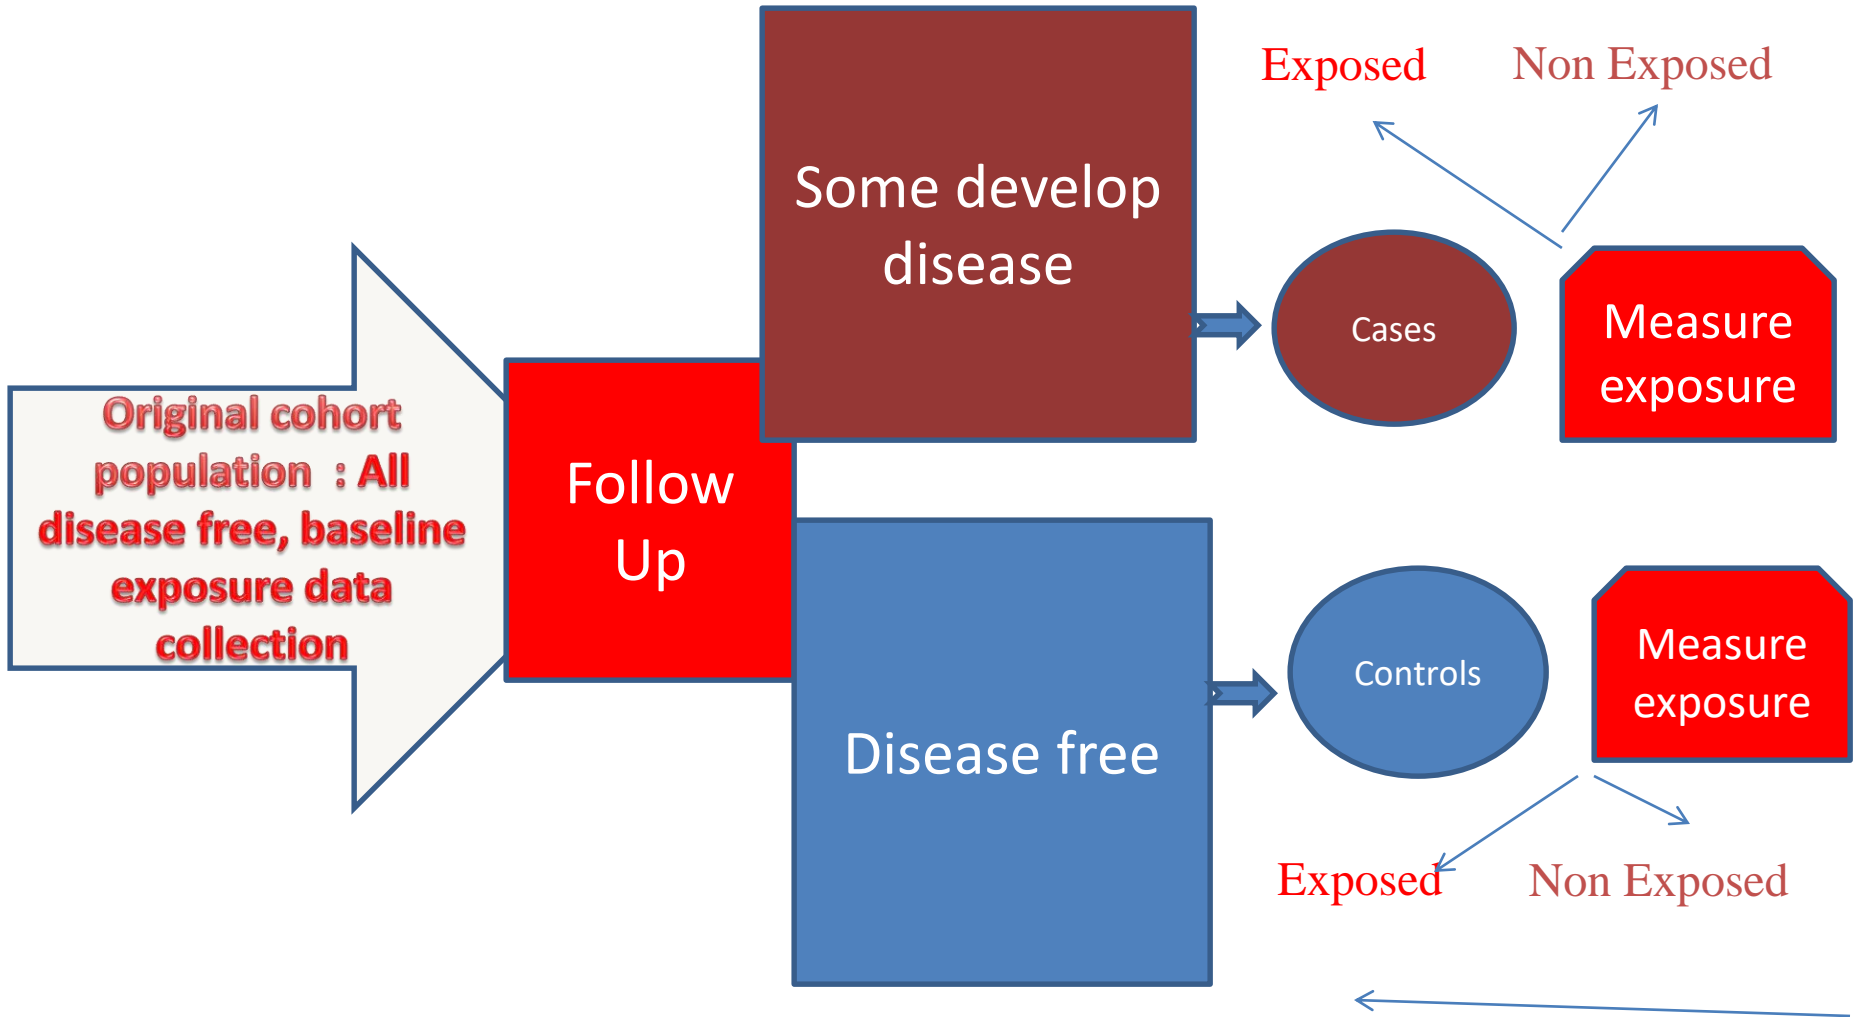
Original cohort population : All disease free, baseline exposure data collection

Follow Up

Some develop disease

Cases

Exposed

Non Exposed

Measure exposure

Disease free

Controls

Measure exposure

Exposed

Non Exposed